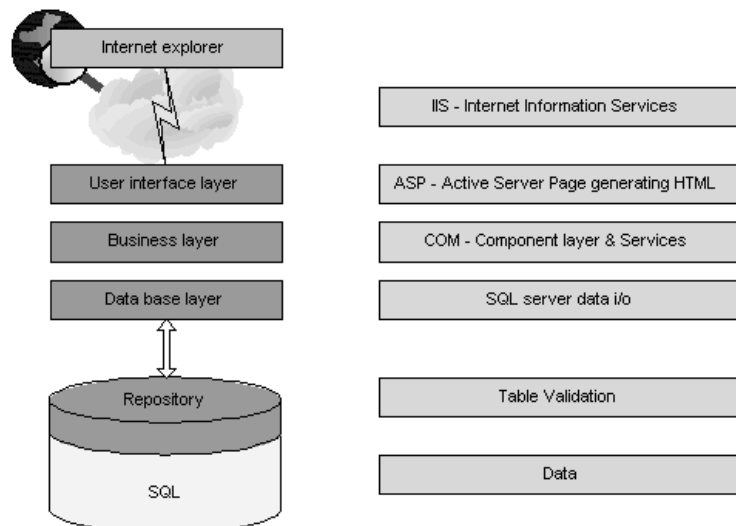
Internet explorer

IIS - Internet Information Services

User interface layer

ASP - Active Server Page generating HTML

Business layer

COM - Component layer & Services

Data base layer

SQL server data i/o

Repository

Table Validation

SQL

Data